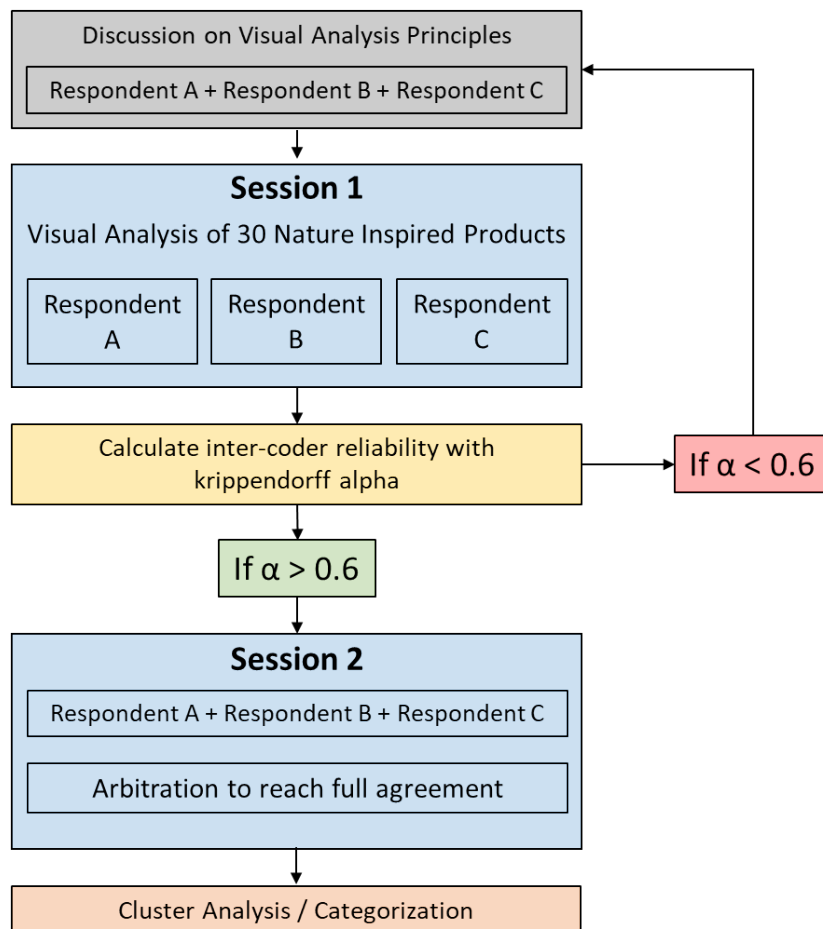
Discussion on Visual Analysis Principles

Respondent A + Respondent B + Respondent C

**Session 1**

Visual Analysis of 30 Nature Inspired Products

Respondent A

Respondent B

Respondent C

Calculate inter-coder reliability with krippendorff alpha

If $\alpha < 0.6$

If $\alpha > 0.6$

**Session 2**

Respondent A + Respondent B + Respondent C

Arbitration to reach full agreement

Cluster Analysis / Categorization